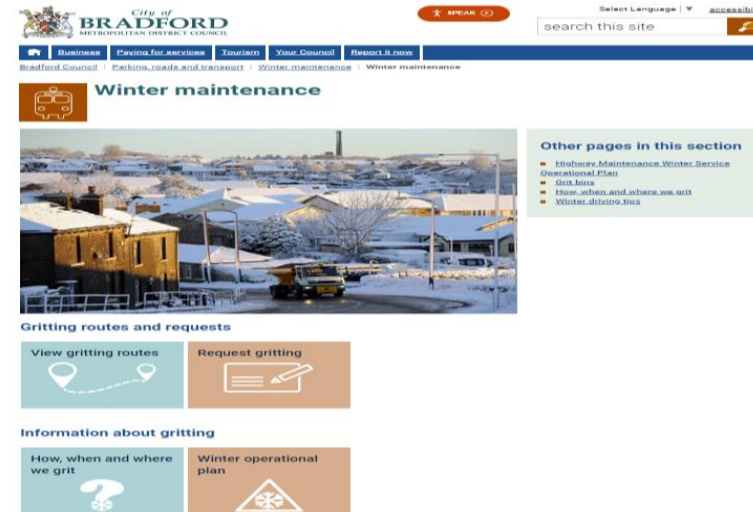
City of
BRADFORD
METROPOLITAN DISTRICT COUNCIL

SPEAK

Select Language | ▼ accessibi

search this site

Business | Paying for services | Tourism | Your Council | Report it now

Bradford Council | Parking, roads and transport | Winter maintenance | Winter maintenance

Winter maintenance

Other pages in this section

Highway Maintenance Winter Service Operational Plan
Grit bins
How, when and where we grit
Winter driving tips

Gritting routes and requests

View gritting routes

Request gritting

Information about gritting

How, when and where we grit

Winter operational plan